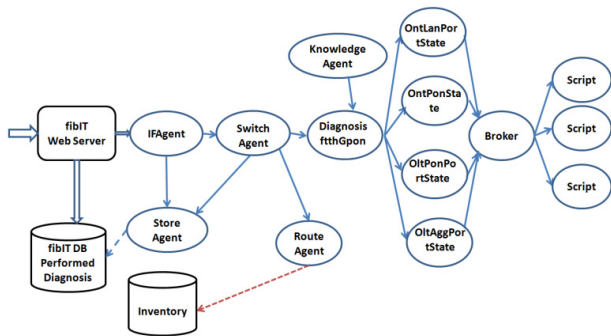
fibIT Web Server

IFAgent

Switch Agent

Knowledge Agent

Diagnosis ftthGpon

OntLanPortState

OntPonState

OltPonPortState

OltAggPortState

Broker

Script

Script

Script

Store Agent

Route Agent

fibIT DB Performed Diagnosis

Inventory